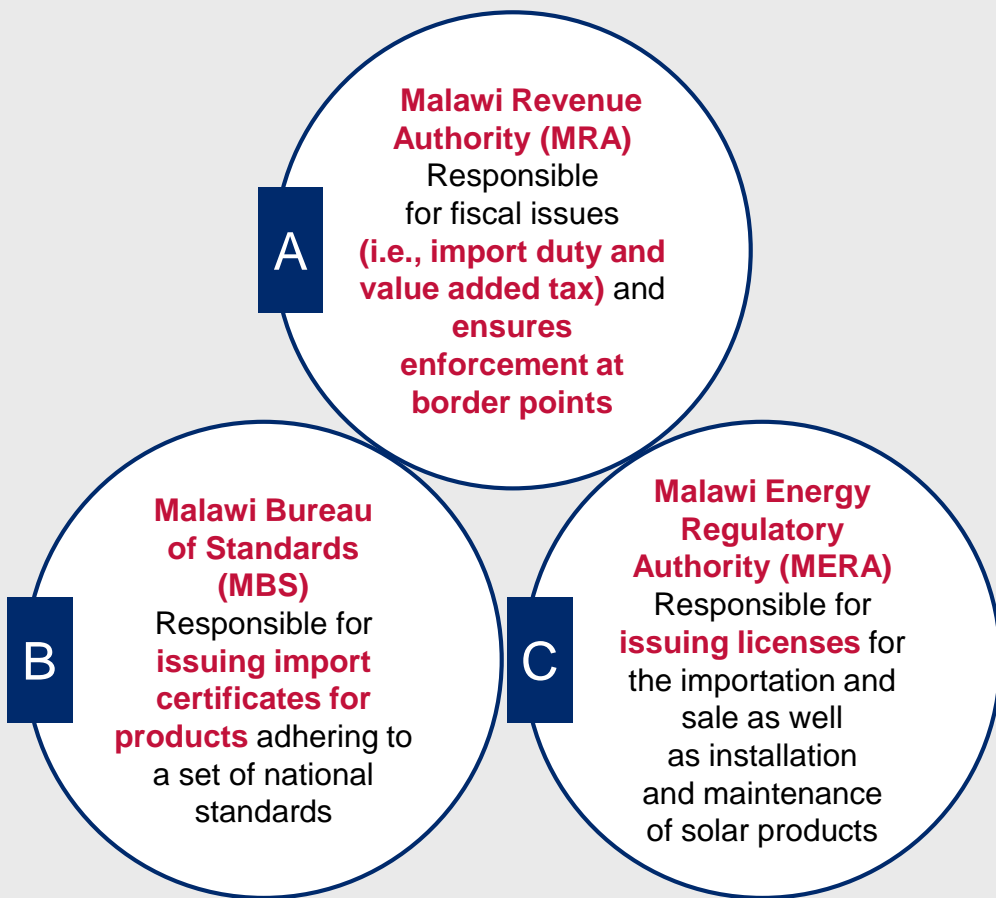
A

Malawi Revenue Authority (MRA) Responsible for fiscal issues (i.e., import duty and value added tax) and ensures enforcement at border points

B

Malawi Bureau of Standards (MBS) Responsible for issuing import certificates for products adhering to a set of national standards

C

Malawi Energy Regulatory Authority (MERA) Responsible for issuing licenses for the importation and sale as well as installation and maintenance of solar products